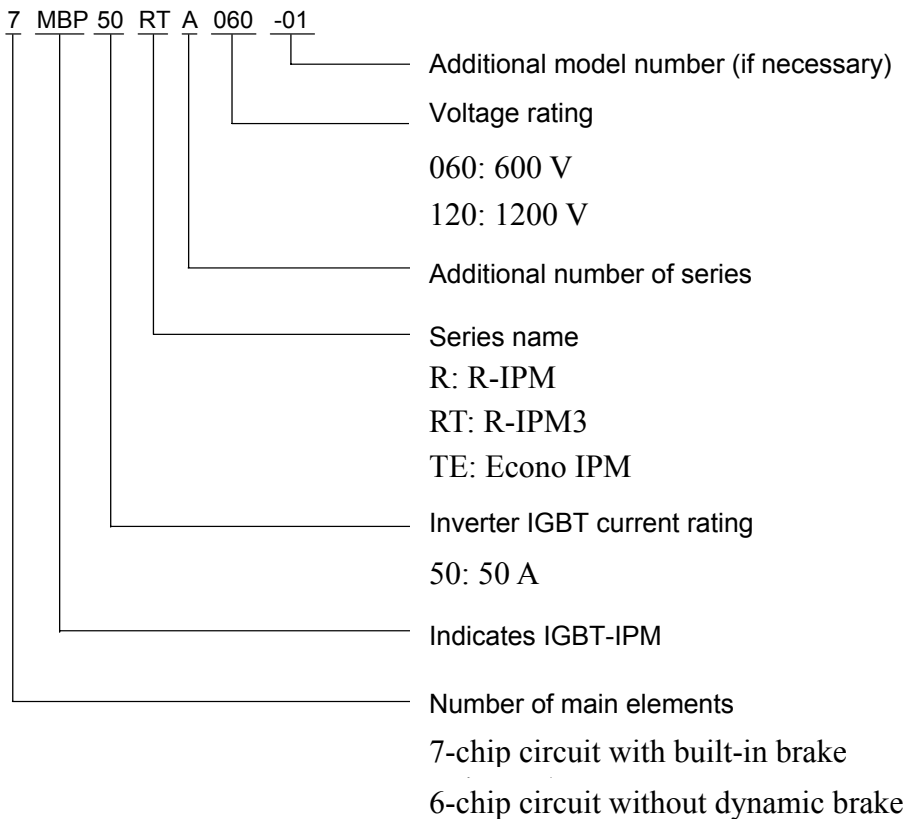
7 MBP 50 RT A 060 -01

Additional model number (if necessary)

Voltage rating

060: 600 V

120: 1200 V

Additional number of series

Series name

R: R-IPM

RT: R-IPM3

TE: Econo IPM

Inverter IGBT current rating

50: 50 A

Indicates IGBT-IPM

Number of main elements

7-chip circuit with built-in brake

6-chip circuit without dynamic brake